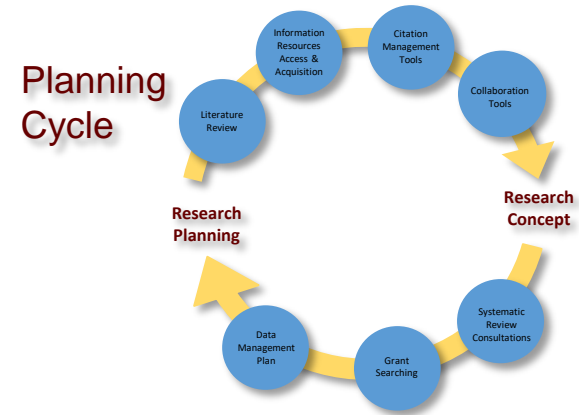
Planning Cycle

Information Resources Access & Acquisition

Citation Management Tools

Collaboration Tools

Research Concept

Systematic Review Consultations

Grant Searching

Data Management Plan

Research Planning

Literature Review